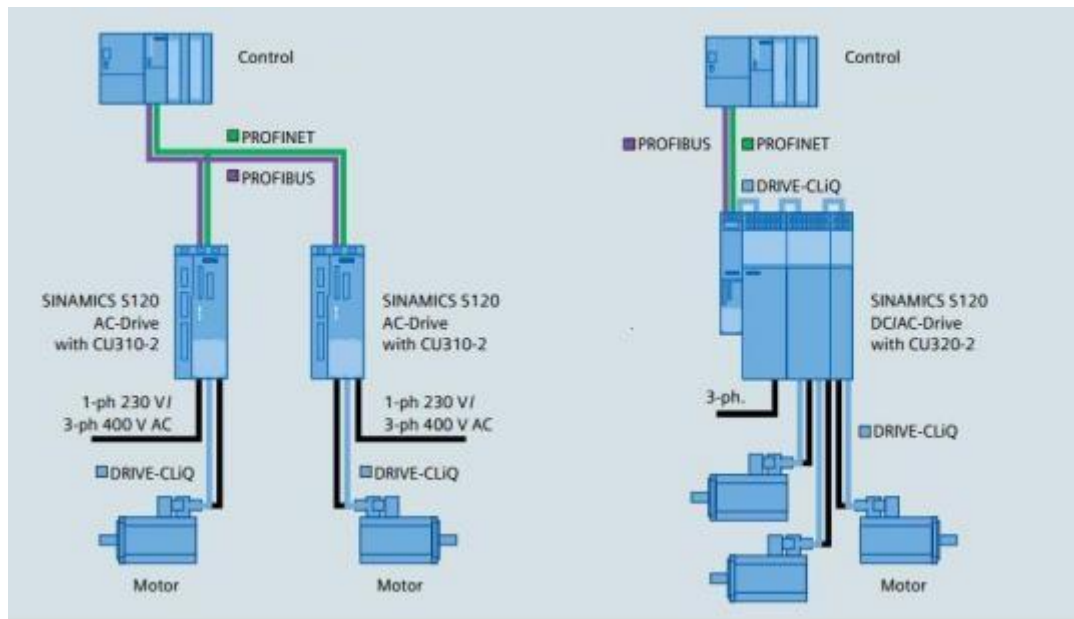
Control

PROFINET

PROFIBUS

SINAMICS S120
AC-Drive
with CU310-2

SINAMICS S120
AC-Drive
with CU310-2

1-ph 230 V/
3-ph 400 V AC

1-ph 230 V/
3-ph 400 V AC

DRIVE-CLiQ

DRIVE-CLiQ

Motor

Motor

Control

PROFIBUS

PROFINET

DRIVE-CLiQ

SINAMICS S120
DC/AC-Drive
with CU320-2

3-ph.

DRIVE-CLiQ

Motor